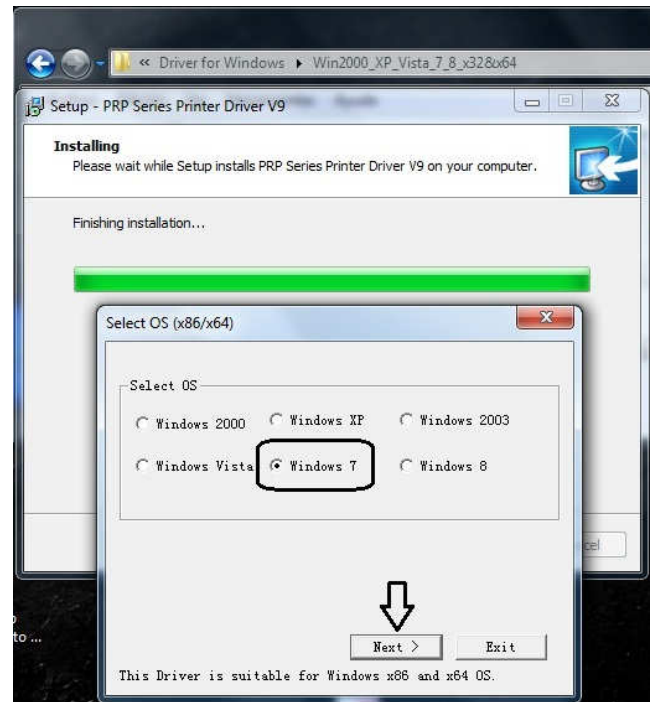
« Driver for Windows ▸ Win2000_XP_Vista_7_8_x32&x64

Setup - PRP Series Printer Driver V9

Installing
Please wait while Setup installs PRP Series Printer Driver V9 on your computer.

Finishing installation...

Select OS (x86/x64)

Select OS

Windows 2000
Windows XP
Windows 2003
Windows Vista
Windows 7
Windows 8

Next >
Exit

This Driver is suitable for Windows x86 and x64 OS.

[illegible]cel

o
to ...